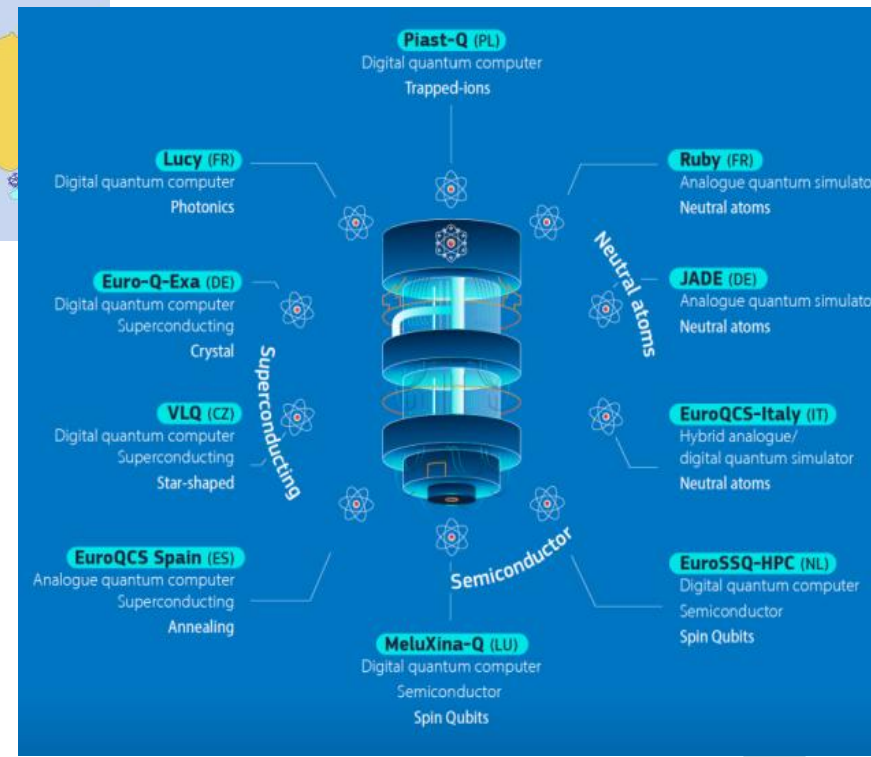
Piast-Q (PL)
Digital quantum computer
Trapped-ions

Lucy (FR)
Digital quantum computer
Photonics

Ruby (FR)
Analogue quantum simulato
Neutral atoms

Neutral atoms

JADE (DE)
Analogue quantum simulato
Neutral atoms

Euro-Q-Exa (DE)
Digital quantum computer
Superconducting
Crystal

Superconducting

VLQ (CZ)
Digital quantum computer
Superconducting
Star-shaped

EuroQCS-Italy (IT)
Hybrid analogue/
digital quantum simulator
Neutral atoms

EuroQCS Spain (ES)
Analogue quantum computer
Superconducting
Annealing

Semiconductor

EuroSSQ-HPC (NL)
Digital quantum computer
Semiconductor
Spin Qubits

MeluXina-Q (LU)
Digital quantum computer
Semiconductor
Spin Qubits